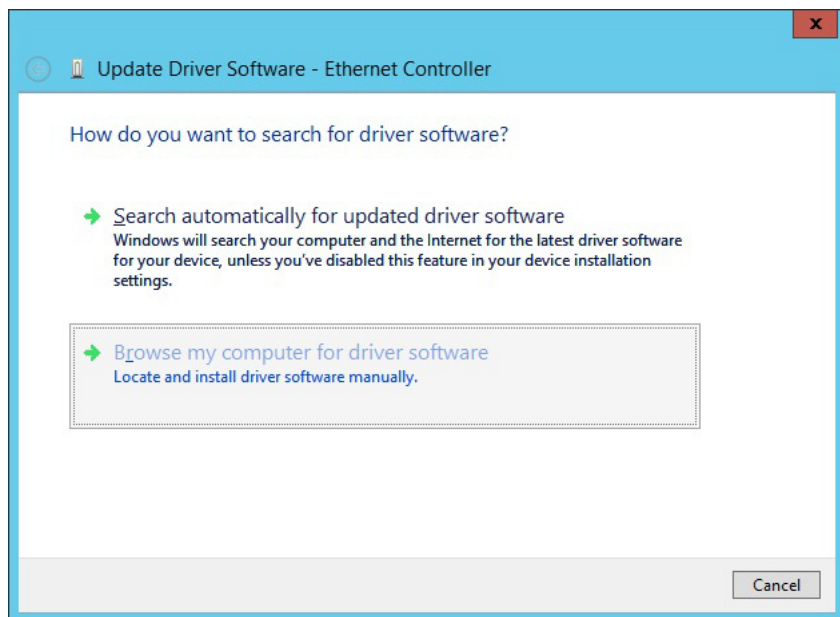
x

Update Driver Software - Ethernet Controller

How do you want to search for driver software?

Search automatically for updated driver software
Windows will search your computer and the Internet for the latest driver software for your device, unless you've disabled this feature in your device installation settings.

Browse my computer for driver software
Locate and install driver software manually.

Cancel